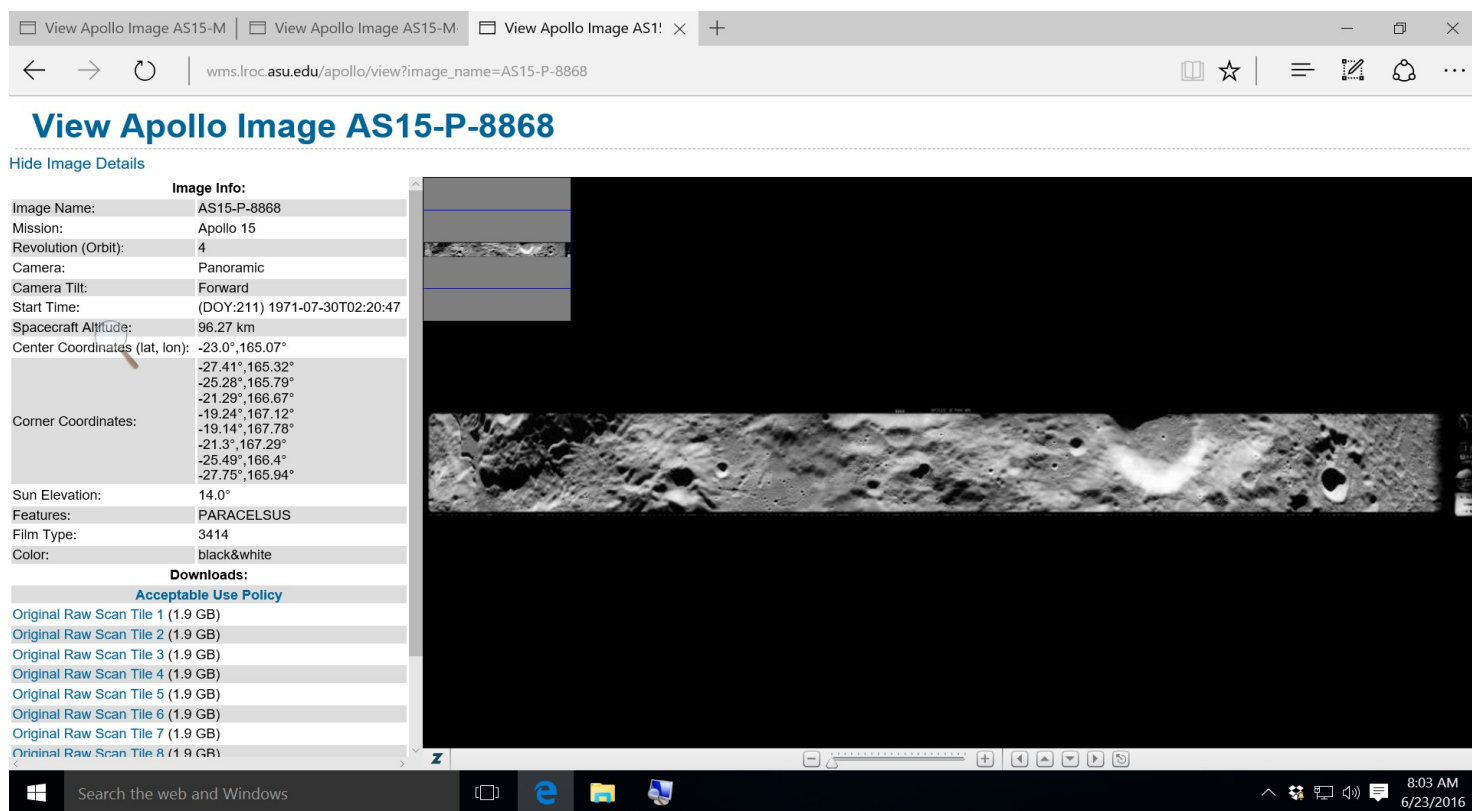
View Apollo Image AS15-M | View Apollo Image AS15-M | View Apollo Image AS1!

wms.lroc.asu.edu/apollo/view?image_name=AS15-P-8868

View Apollo Image AS15-P-8868

Hide Image Details

| Image Info: | |
|---|---|
| Image Name: | AS15-P-8868 |
| Mission: | Apollo 15 |
| Revolution (Orbit): | 4 |
| Camera: | Panoramic |
| Camera Tilt: | Forward |
| Start Time: | (DOY:211) 1971-07-30T02:20:47 |
| Spacecraft Altitude: | 96.27 km |
| Center Coordinates (lat, lon): | -23.0°,165.07° |
| Corner Coordinates: | -27.41°,165.32° -25.28°,165.79° -21.29°,166.67° -19.24°,167.12° -19.14°,167.78° -21.3°,167.29° -25.49°,166.4° -27.75°,165.94° |
| Sun Elevation: | 14.0° |
| Features: | PARACELSUS |
| Film Type: | 3414 |
| Color: | black&white |

Downloads:

Acceptable Use Policy

Original Raw Scan Tile 1 (1.9 GB)
Original Raw Scan Tile 2 (1.9 GB)
Original Raw Scan Tile 3 (1.9 GB)
Original Raw Scan Tile 4 (1.9 GB)
Original Raw Scan Tile 5 (1.9 GB)
Original Raw Scan Tile 6 (1.9 GB)
Original Raw Scan Tile 7 (1.9 GB)
Original Raw Scan Tile 8 (1.9 GB)

Z

Search the web and Windows

8:03 AM
6/23/2016